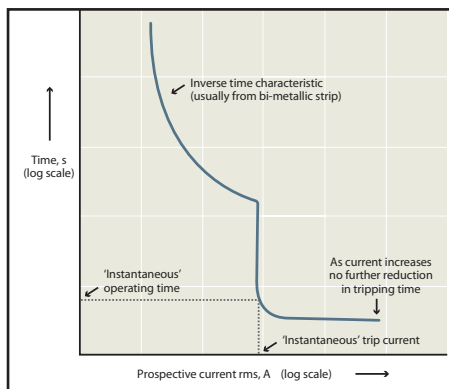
Inverse time characteristic (usually from bi-metallic strip)

Time, s (log scale)

'Instantaneous' operating time

As current increases no further reduction in tripping time

'Instantaneous' trip current

Prospective current rms, A (log scale)